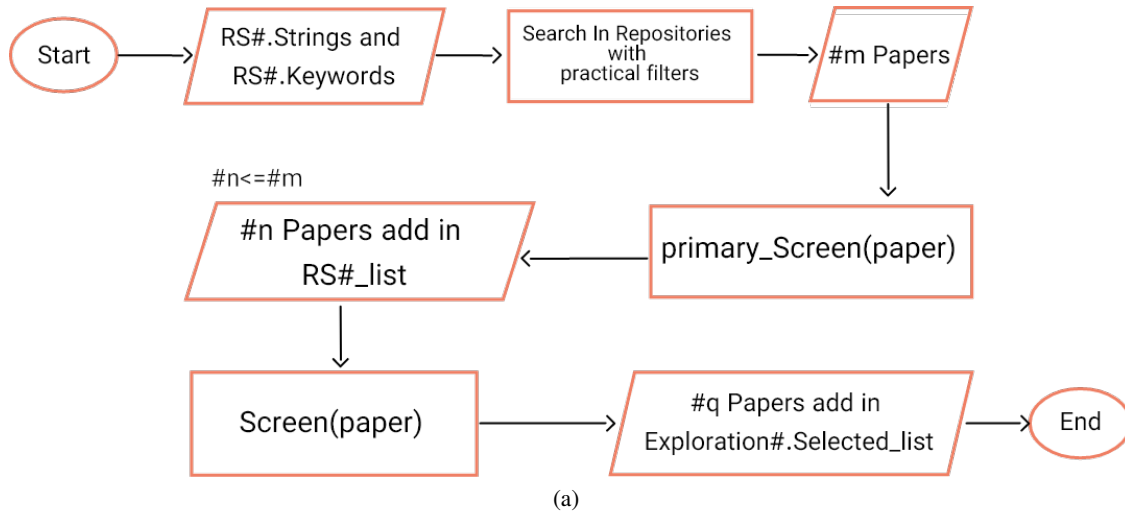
Start

RS#.Strings and RS#.Keywords

Search In Repositories with practical filters

#m Papers

#n<=#m

#n Papers add in RS#_list

primary_Screen(paper)

Screen(paper)

#q Papers add in Exploration#.Selected_list

End

(a)